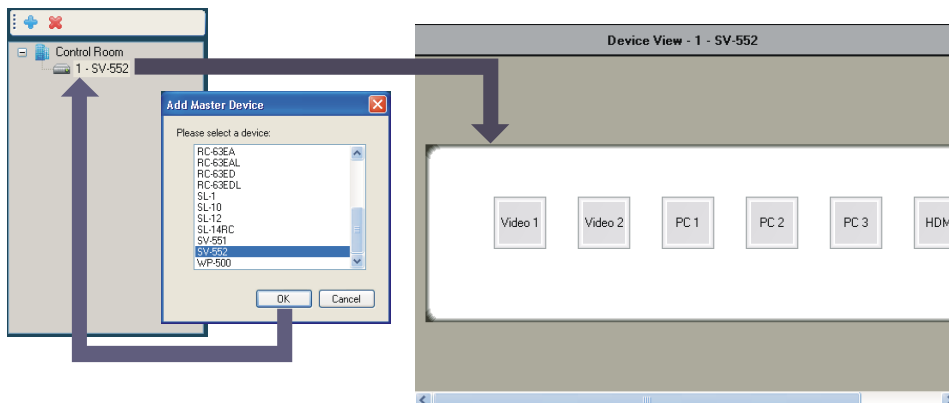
Control Room
1 - SV-552

Add Master Device

Please select a device:

RC-63EA
RC-63EAL
RC-63ED
RC-63EDL
SL-1
SL-10
SL-12
SL-14RC
SV-551
SV-552
WP-500

OK
Cancel

Device View - 1 - SV-552

Video 1
Video 2
PC 1
PC 2
PC 3
HDM